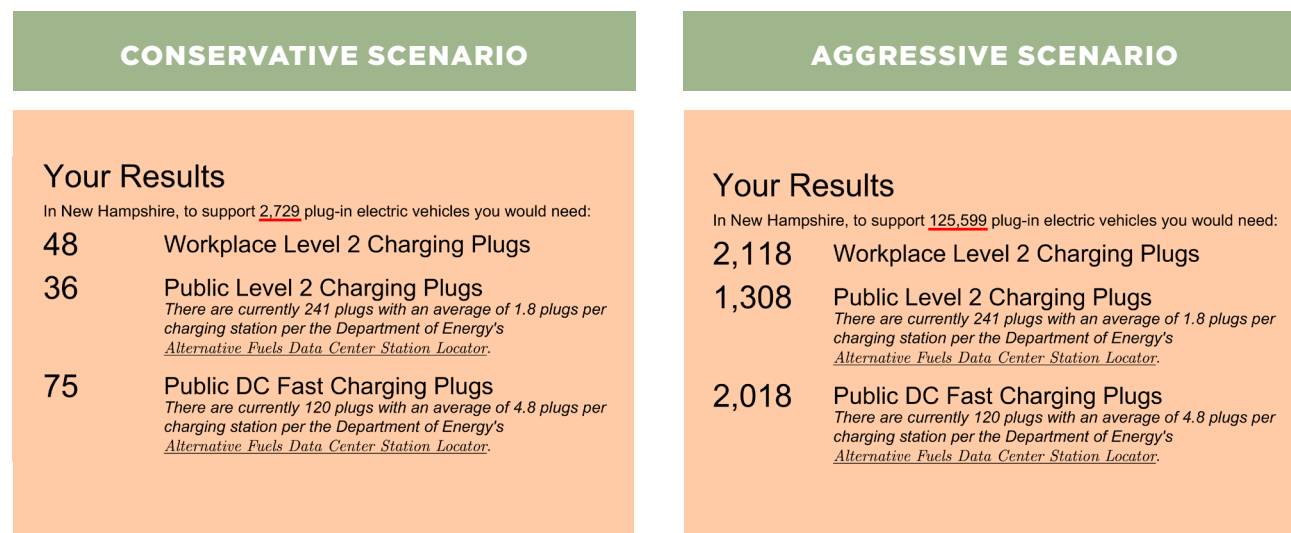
CONSERVATIVE SCENARIO

Your Results

In New Hampshire, to support 2,729 plug-in electric vehicles you would need:

48 Workplace Level 2 Charging Plugs

36 Public Level 2 Charging Plugs
There are currently 241 plugs with an average of 1.8 plugs per charging station per the Department of Energy's Alternative Fuels Data Center Station Locator.

75 Public DC Fast Charging Plugs
There are currently 120 plugs with an average of 4.8 plugs per charging station per the Department of Energy's Alternative Fuels Data Center Station Locator.

AGGRESSIVE SCENARIO

Your Results

In New Hampshire, to support 125,599 plug-in electric vehicles you would need:

2,118 Workplace Level 2 Charging Plugs

1,308 Public Level 2 Charging Plugs
There are currently 241 plugs with an average of 1.8 plugs per charging station per the Department of Energy's Alternative Fuels Data Center Station Locator.

2,018 Public DC Fast Charging Plugs
There are currently 120 plugs with an average of 4.8 plugs per charging station per the Department of Energy's Alternative Fuels Data Center Station Locator.